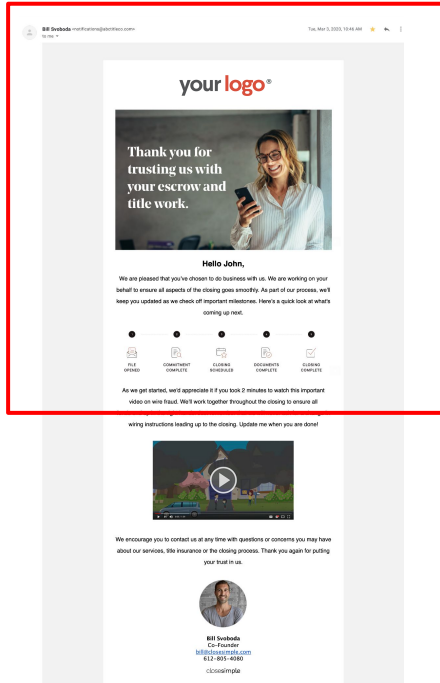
Bill Svoboda <notifications@abctitleco.com>
to me

Tue, Mar 3, 2020, 10:46 AM

your logo®

Thank you for trusting us with your escrow and title work.

Hello John,

We are pleased that you've chosen to do business with us. We are working on your behalf to ensure all aspects of the closing goes smoothly. As part of our process, we'll keep you updated as we check off important milestones. Here's a quick look at what's coming up next.

FILE OPENED
COMMITMENT COMPLETE
CLOSING SCHEDULED
DOCUMENTS COMPLETE
CLOSING COMPLETE

As we get started, we'd appreciate it if you took 2 minutes to watch this important video on wire fraud. We'll work together throughout the closing to ensure all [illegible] wiring instructions leading up to the closing. Update me when you are done!

We encourage you to contact us at any time with questions or concerns you may have about our services, title insurance or the closing process. Thank you again for putting your trust in us.

Bill Svoboda
Co-Founder
bill@closesimple.com
612-805-4080

closesimple